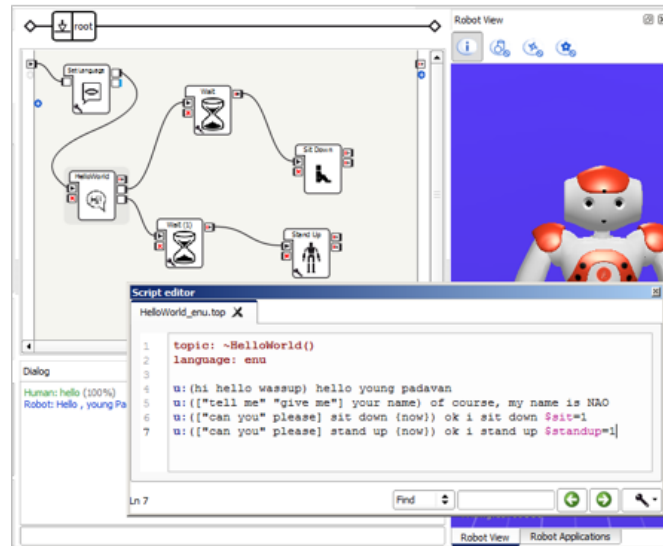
root

Set language

Wait

Sit Down

HelloWorld

Wait (1)

Stand Up

Robot View

Dialog

Human: hello (100%)
Robot: Hello , young Pa

Script editor

HelloWorld_enu.top

1 topic: ~HelloWorld()
2 language: enu
3
4 u:(hi hello wassup) hello young padavan
5 u:(["tell me" "give me"] your name) of course, my name is NAO
6 u:(["can you" please] sit down {now}) ok i sit down $sit=1
7 u:(["can you" please] stand up {now}) ok i stand up $standup=1

Ln 7

Find

Robot View

Robot Applications